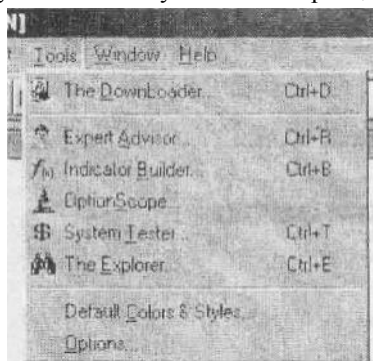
N]

Tools Window Help

The DownLoader... Ctrl+D

Expert Advisor... Ctrl+R

$f_{(x)}$ Indicator Builder... Ctrl+B

OptionScope...

System Tester... Ctrl+T

The Explorer... Ctrl+E

Default Colors & Styles...

Options...